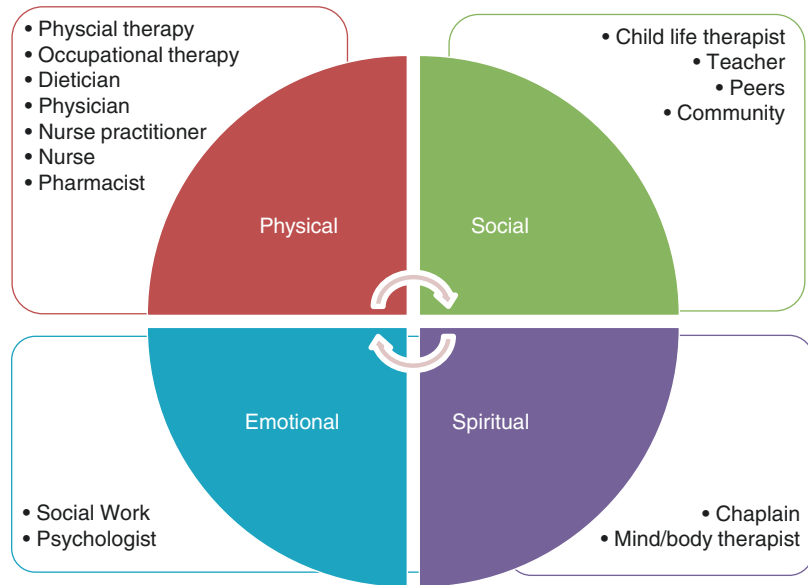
• Physcial therapy
• Occupational therapy
• Dietician
• Physician
• Nurse practitioner
• Nurse
• Pharmacist

• Child life therapist
• Teacher
• Peers
• Community

Physical

Social

Emotional

Spiritual

• Social Work
• Psychologist

• Chaplain
• Mind/body therapist